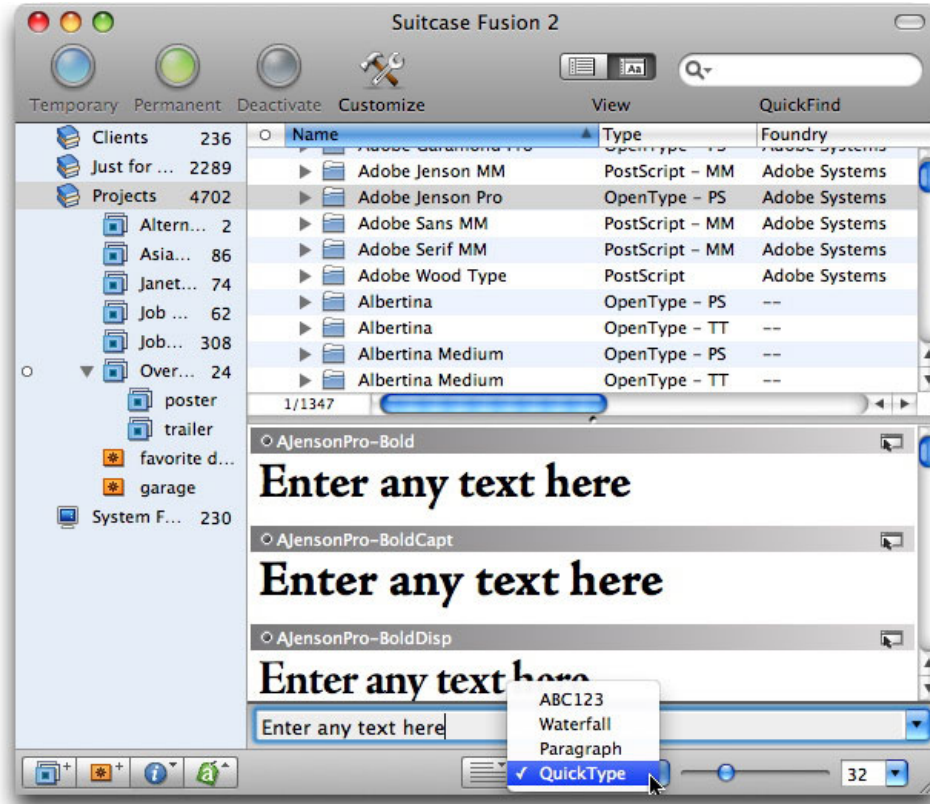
Suitcase Fusion 2

Temporary Permanent Deactivate Customize View QuickFind

Clients 236
Just for ... 2289
Projects 4702
Altern... 2
Asia... 86
Janet... 74
Job ... 62
Job... 308
Over... 24
poster
trailer
favorite d...
garage
System F... 230

| Name | Type | Foundry |
|---|---|---|
| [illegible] | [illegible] | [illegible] |
| Adobe Jenson MM | PostScript – MM | Adobe Systems |
| Adobe Jenson Pro | OpenType – PS | Adobe Systems |
| Adobe Sans MM | PostScript – MM | Adobe Systems |
| Adobe Serif MM | PostScript – MM | Adobe Systems |
| Adobe Wood Type | PostScript | Adobe Systems |
| Albertina | OpenType – PS | -- |
| Albertina | OpenType – TT | -- |
| Albertina Medium | OpenType – PS | -- |
| Albertina Medium | OpenType – TT | -- |

1/1347

AJensonPro-Bold
Enter any text here

AJensonPro-BoldCapt
Enter any text here

AJensonPro-BoldDisp
Enter any text here

Enter any text here

ABC123
Waterfall
Paragraph
✓ QuickType

32